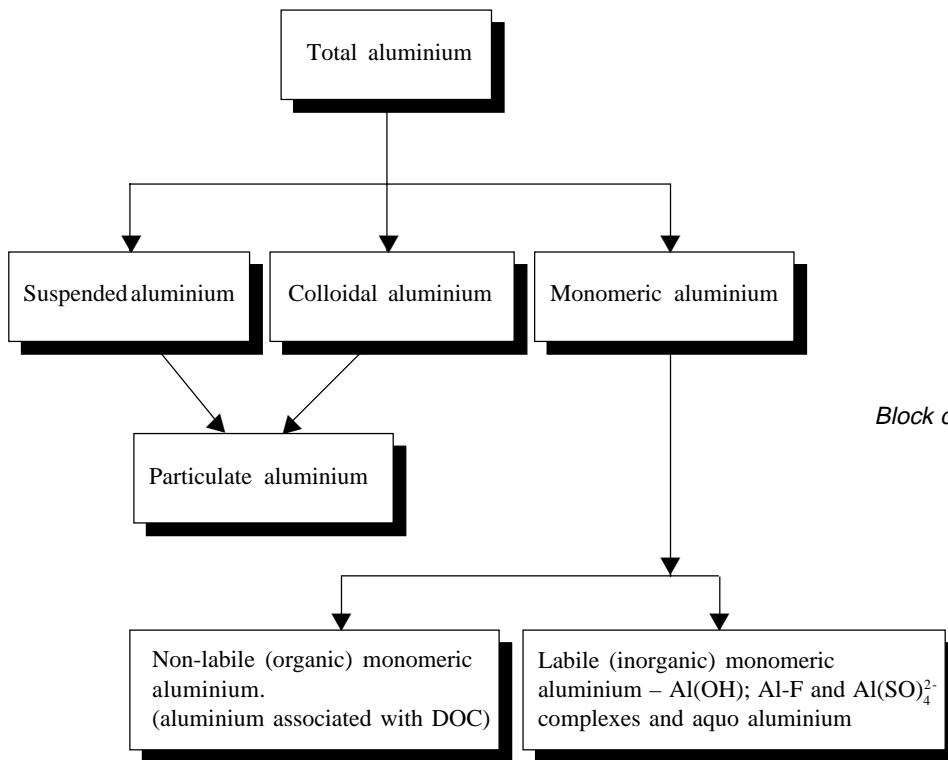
Total aluminium

Suspended aluminium

Colloidal aluminium

Monomeric aluminium

Particulate aluminium

Block c

Non-labile (organic) monomeric aluminium. (aluminium associated with DOC)

Labile (inorganic) monomeric aluminium – Al(OH); Al-F and $Al(SO)_4^{2-}$ complexes and aquo aluminium